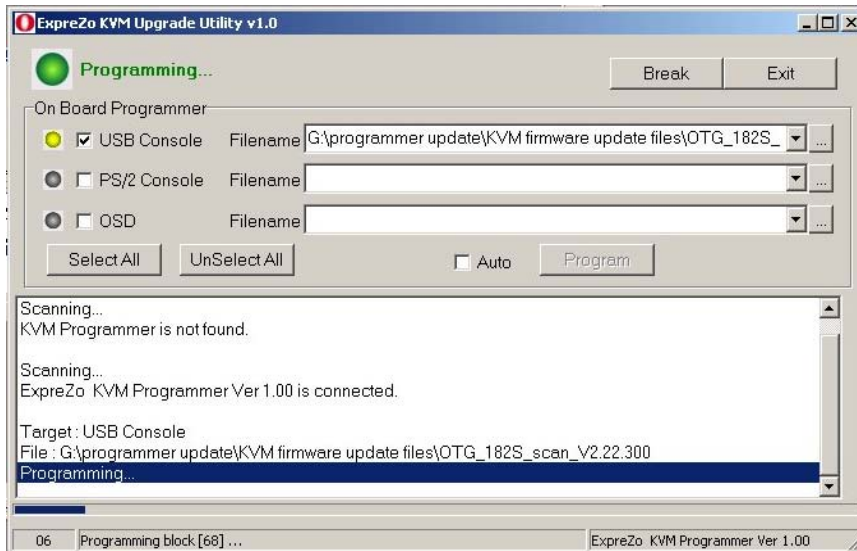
ExpreZo KVM Upgrade Utility v1.0

Programming...

Break

Exit

On Board Programmer

USB Console

Filename G:\programmer update\KVM firmware update files\OTG_182S_

...

PS/2 Console

Filename

...

OSD

Filename

...

Select All

UnSelect All

Auto

Program

Scanning...
KVM Programmer is not found.

Scanning...
ExpreZo KVM Programmer Ver 1.00 is connected.

Target : USB Console
File : G:\programmer update\KVM firmware update files\OTG_182S_scan_V2.22.300
Programming...

06

Programming block [68] ...

ExpreZo KVM Programmer Ver 1.00